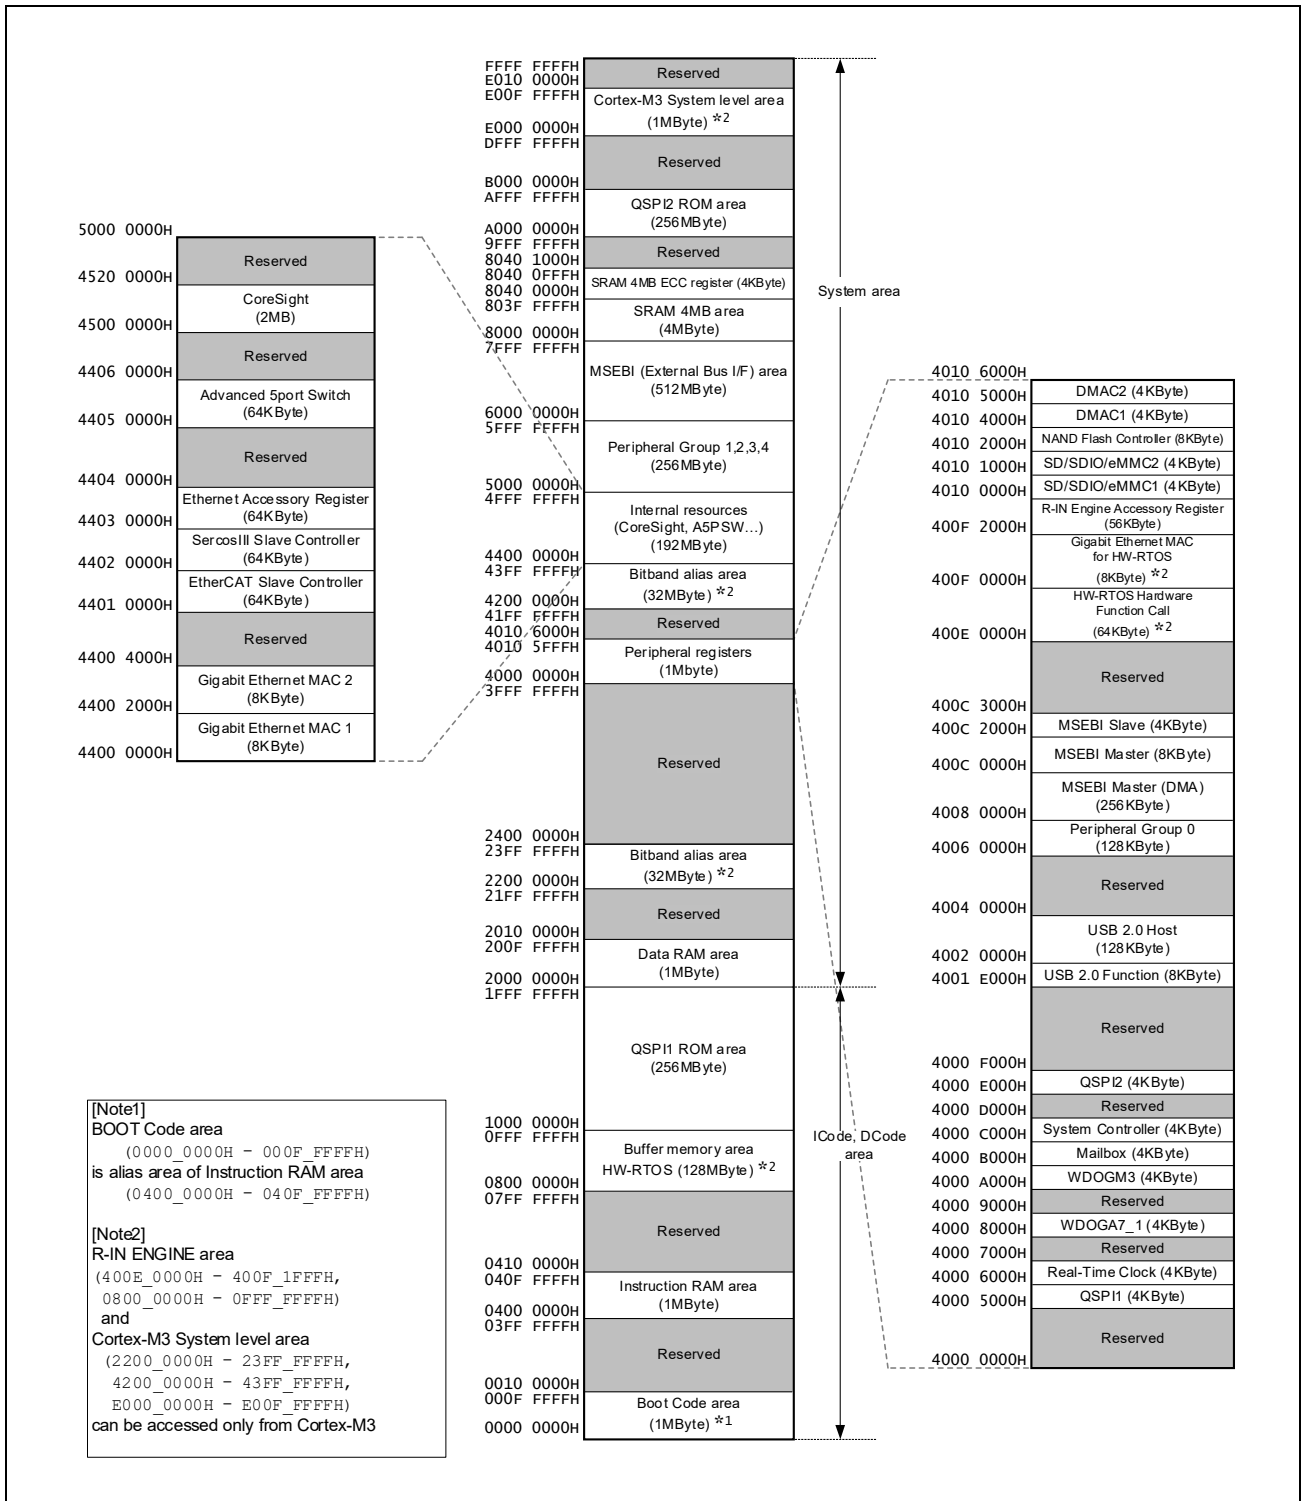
FFFF FFFFH
Reserved
E010 0000H
E00F FFFFH
Cortex-M3 System level area (1MByte) *2
E000 0000H
DFFF FFFFH
Reserved
B000 0000H
AFFF FFFFH
QSPI2 ROM area (256MByte)
A000 0000H
9FFF FFFFH
Reserved
8040 1000H
8040 0FFFH
SRAM 4MB ECC register (4KByte)
8040 0000H
803F FFFFH
SRAM 4MB area (4MByte)
8000 0000H
7FFF FFFFH
MSEBI (External Bus I/F) area (512MByte)
6000 0000H
5FFF FFFFH
Peripheral Group 1,2,3,4 (256MByte)
5000 0000H
4FFF FFFFH
Internal resources (CoreSight, A5PSW…) (192MByte)
4400 0000H
43FF FFFFH
Bitband alias area (32MByte) *2
4200 0000H
41FF FFFFH
Reserved
4010 6000H
4010 5FFFH
Peripheral registers (1Mbyte)
4000 0000H
3FFF FFFFH
Reserved
2400 0000H
23FF FFFFH
Bitband alias area (32MByte) *2
2200 0000H
21FF FFFFH
Reserved
2010 0000H
200F FFFFH
Data RAM area (1MByte)
2000 0000H
1FFF FFFFH
QSPI1 ROM area (256MByte)
1000 0000H
0FFF FFFFH
Buffer memory area HW-RTOS (128MByte) *2
0800 0000H
07FF FFFFH
Reserved
0410 0000H
040F FFFFH
Instruction RAM area (1MByte)
0400 0000H
03FF FFFFH
Reserved
0010 0000H
000F FFFFH
Boot Code area (1MByte) *1
0000 0000H

System area

ICode, DCode area

5000 0000H
Reserved
4520 0000H
CoreSight (2MB)
4500 0000H
Reserved
4406 0000H
Advanced 5port Switch (64KByte)
4405 0000H
Reserved
4404 0000H
Ethernet Accessory Register (64KByte)
4403 0000H
SercosIII Slave Controller (64KByte)
4402 0000H
EtherCAT Slave Controller (64KByte)
4401 0000H
Reserved
4400 4000H
Gigabit Ethernet MAC 2 (8KByte)
4400 2000H
Gigabit Ethernet MAC 1 (8KByte)
4400 0000H

4010 6000H
DMAC2 (4KByte)
4010 5000H
DMAC1 (4KByte)
4010 4000H
NAND Flash Controller (8KByte)
4010 2000H
SD/SDIO/eMMC2 (4KByte)
4010 1000H
SD/SDIO/eMMC1 (4KByte)
4010 0000H
R-IN Engine Accessory Register (56KByte)
400F 2000H
Gigabit Ethernet MAC for HW-RTOS (8KByte) *2
400F 0000H
HW-RTOS Hardware Function Call (64KByte) *2
400E 0000H
Reserved
400C 3000H
MSEBI Slave (4KByte)
400C 2000H
MSEBI Master (8KByte)
400C 0000H
MSEBI Master (DMA) (256KByte)
4008 0000H
Peripheral Group 0 (128KByte)
4006 0000H
Reserved
4004 0000H
USB 2.0 Host (128KByte)
4002 0000H
USB 2.0 Function (8KByte)
4001 E000H
Reserved
4000 F000H
QSPI2 (4KByte)
4000 E000H
Reserved
4000 D000H
System Controller (4KByte)
4000 C000H
Mailbox (4KByte)
4000 B000H
WDOGM3 (4KByte)
4000 A000H
Reserved
4000 9000H
WDOGA7_1 (4KByte)
4000 8000H
Reserved
4000 7000H
Real-Time Clock (4KByte)
4000 6000H
QSPI1 (4KByte)
4000 5000H
Reserved
4000 0000H

[Note1]
BOOT Code area
(0000_0000H – 000F_FFFFH)
is alias area of Instruction RAM area
(0400_0000H – 040F_FFFFH)

[Note2]
R-IN ENGINE area
(400E_0000H – 400F_1FFFH,
0800_0000H – 0FFF_FFFFH)
and
Cortex-M3 System level area
(2200_0000H – 23FF_FFFFH,
4200_0000H – 43FF_FFFFH,
E000_0000H – E00F_FFFFH)
can be accessed only from Cortex-M3